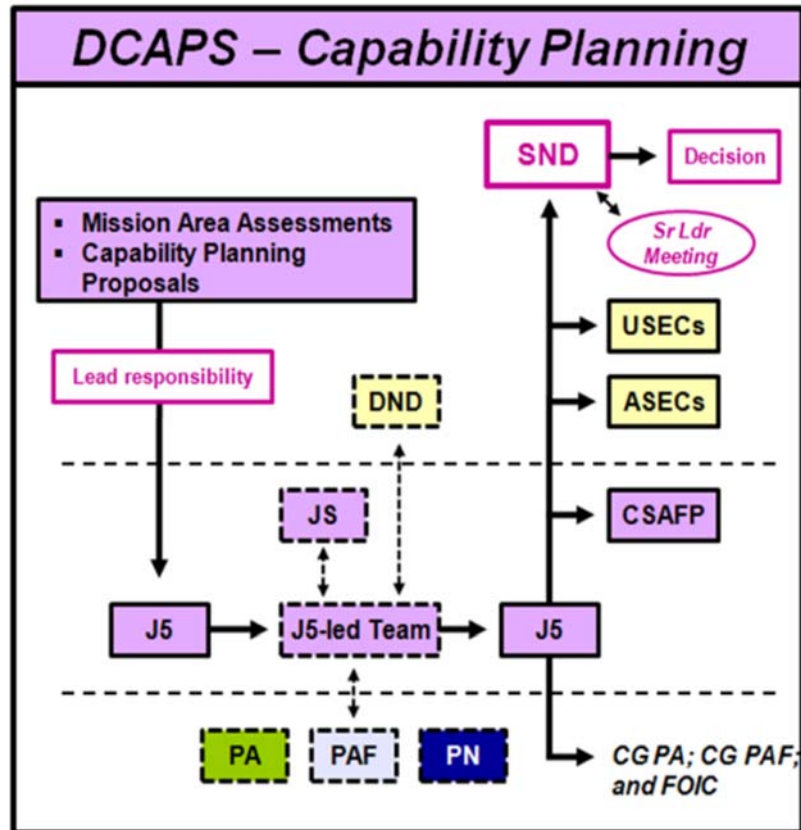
DCAPS – Capability Planning

SND

Decision

Sr Ldr Meeting

▪ Mission Area Assessments
▪ Capability Planning Proposals

USECs

Lead responsibility

DND

ASECs

JS

CSAFP

J5

J5-led Team

J5

PA

PAF

PN

CG PA; CG PAF; and FOIC